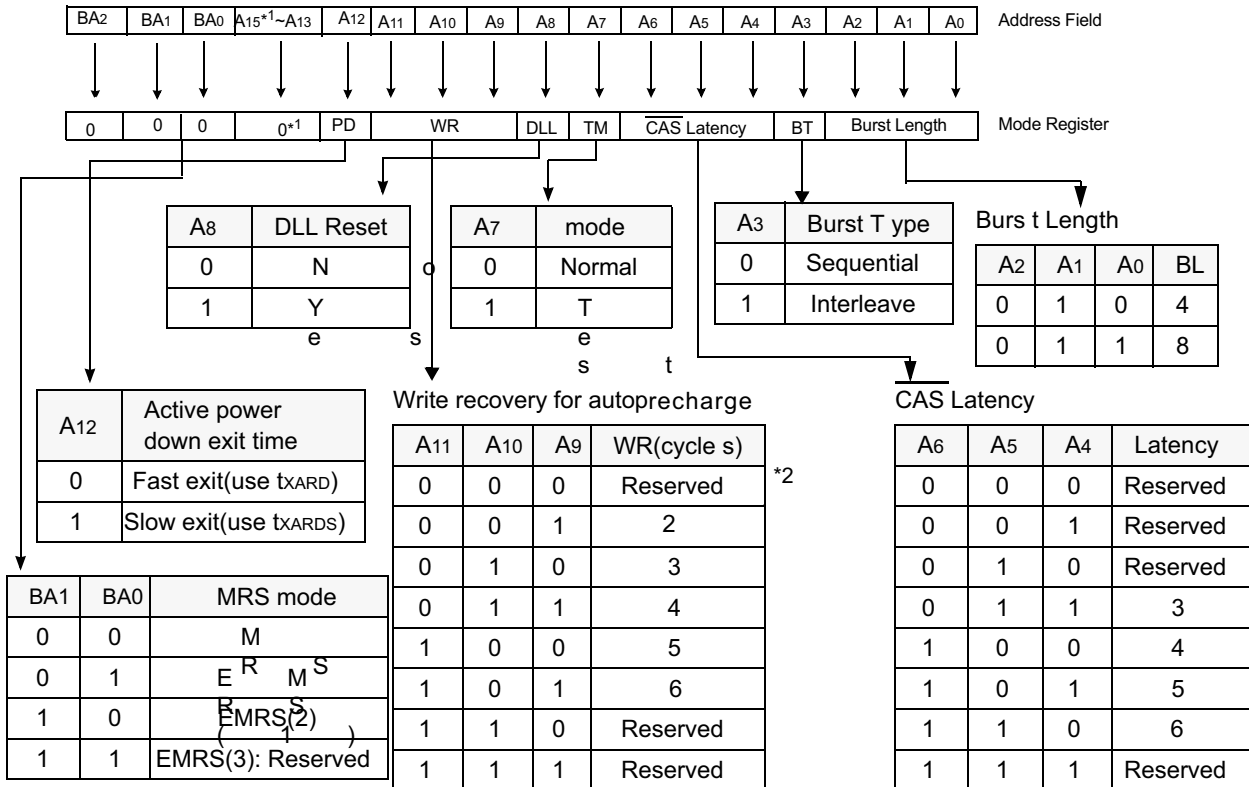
| $BA_2$ | $BA_1$ | $BA_0$ | $A_{15}$*1~$A_{13}$ | $A_{12}$ | $A_{11}$ | $A_{10}$ | $A_9$ | $A_8$ | $A_7$ | $A_6$ | $A_5$ | $A_4$ | $A_3$ | $A_2$ | $A_1$ | $A_0$ |
|---|---|---|---|---|---|---|---|---|---|---|---|---|---|---|---|---|

Address Field

| 0 | 0 | 0 | 0*1 | PD | WR | DLL | TM | $\overline{CAS}$ Latency | BT | Burst Length |
|---|---|---|---|---|---|---|---|---|---|---|

Mode Register

| $A_8$ | DLL Reset |
|---|---|
| 0 | N o |
| 1 | Y e s |

| $A_7$ | mode |
|---|---|
| 0 | Normal |
| 1 | T e s t |

| $A_3$ | Burst T ype |
|---|---|
| 0 | Sequential |
| 1 | Interleave |

Burs t Length

| $A_2$ | $A_1$ | $A_0$ | BL |
|---|---|---|---|
| 0 | 1 | 0 | 4 |
| 0 | 1 | 1 | 8 |

| $A_{12}$ | Active power down exit time |
|---|---|
| 0 | Fast exit(use $t_{XARD}$) |
| 1 | Slow exit(use $t_{XARDS}$) |

Write recovery for autoprecharge

| $A_{11}$ | $A_{10}$ | $A_9$ | WR(cycle s) |
|---|---|---|---|
| 0 | 0 | 0 | Reserved |
| 0 | 0 | 1 | 2 |
| 0 | 1 | 0 | 3 |
| 0 | 1 | 1 | 4 |
| 1 | 0 | 0 | 5 |
| 1 | 0 | 1 | 6 |
| 1 | 1 | 0 | Reserved |
| 1 | 1 | 1 | Reserved |

*2

$\overline{CAS}$ Latency

| $A_6$ | $A_5$ | $A_4$ | Latency |
|---|---|---|---|
| 0 | 0 | 0 | Reserved |
| 0 | 0 | 1 | Reserved |
| 0 | 1 | 0 | Reserved |
| 0 | 1 | 1 | 3 |
| 1 | 0 | 0 | 4 |
| 1 | 0 | 1 | 5 |
| 1 | 1 | 0 | 6 |
| 1 | 1 | 1 | Reserved |

| BA1 | BA0 | MRS mode |
|---|---|---|
| 0 | 0 | M R S |
| 0 | 1 | E M R S ( 1 ) |
| 1 | 0 | EMRS(2) |
| 1 | 1 | EMRS(3): Reserved |